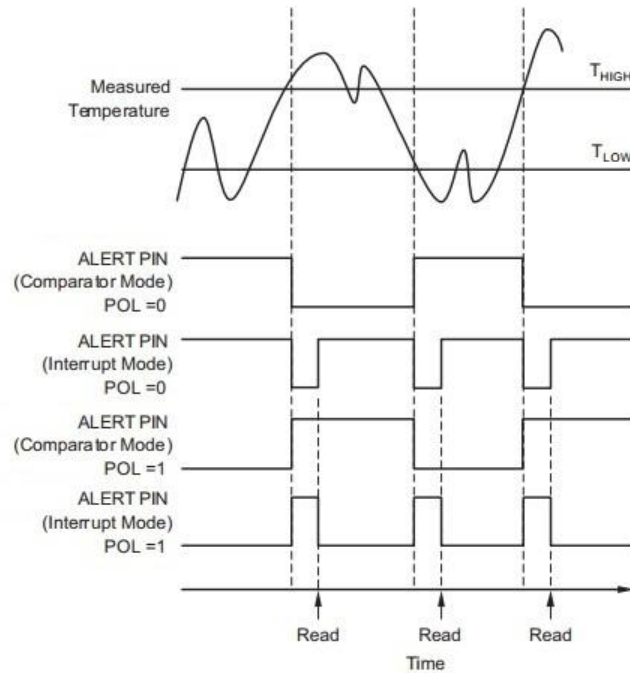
Measured Temperature

$T_{HIGH}$

$T_{LOW}$

ALERT PIN (Comparator Mode) POL =0

ALERT PIN (Interrupt Mode) POL =0

ALERT PIN (Comparator Mode) POL =1

ALERT PIN (Interrupt Mode) POL =1

Read

Read

Read

Time